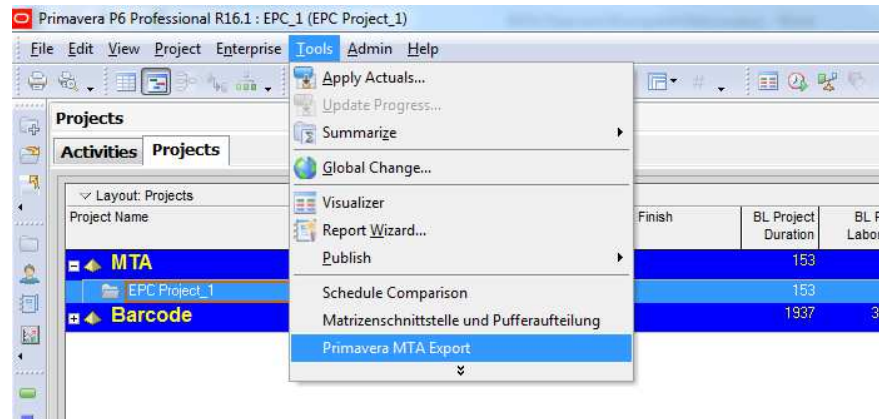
Primavera P6 Professional R16.1 : EPC_1 (EPC Project_1)

File Edit View Project Enterprise Tools Admin Help

Projects

Activities Projects

Layout: Projects

Project Name

MTA

EPC Project_1

Barcode

Apply Actuals...
Update Progress...
Summarize
Global Change...
Visualizer
Report Wizard...
Publish
Schedule Comparison
Matrizenschnittstelle und Pufferaufteilung
Primavera MTA Export

| Finish | BL Project Duration | BL P Labo |
|---|---|---|
| | 153 | |
| | 153 | |
| | 1937 | 3 |